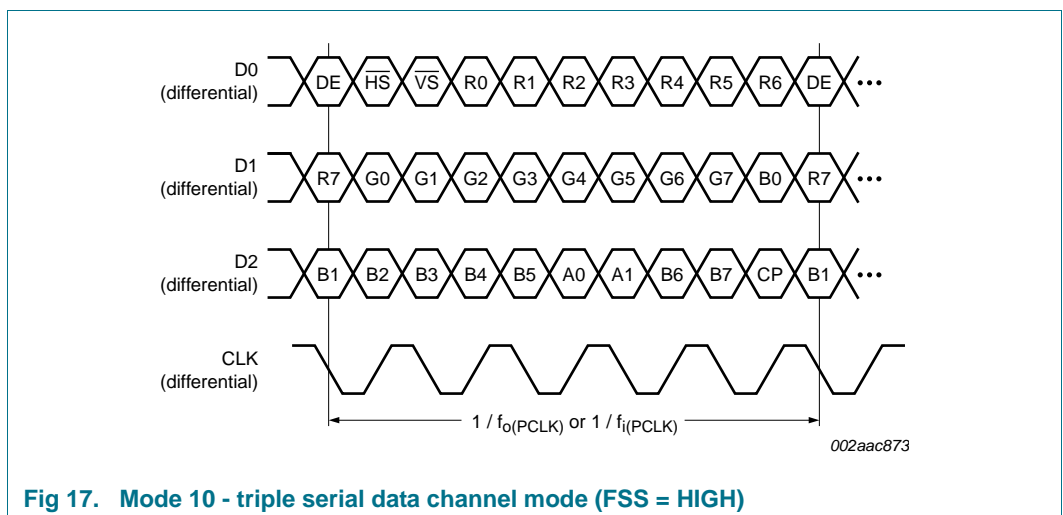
D0
(differential)

DE $\overline{HS}$ $\overline{VS}$ R0 R1 R2 R3 R4 R5 R6 DE •••

D1
(differential)

R7 G0 G1 G2 G3 G4 G5 G6 G7 B0 R7 •••

D2
(differential)

B1 B2 B3 B4 B5 A0 A1 B6 B7 CP B1 •••

CLK
(differential)

1 / $f_{o(PCLK)}$ or 1 / $f_{i(PCLK)}$

002aac873

Fig 17. Mode 10 - triple serial data channel mode (FSS = HIGH)